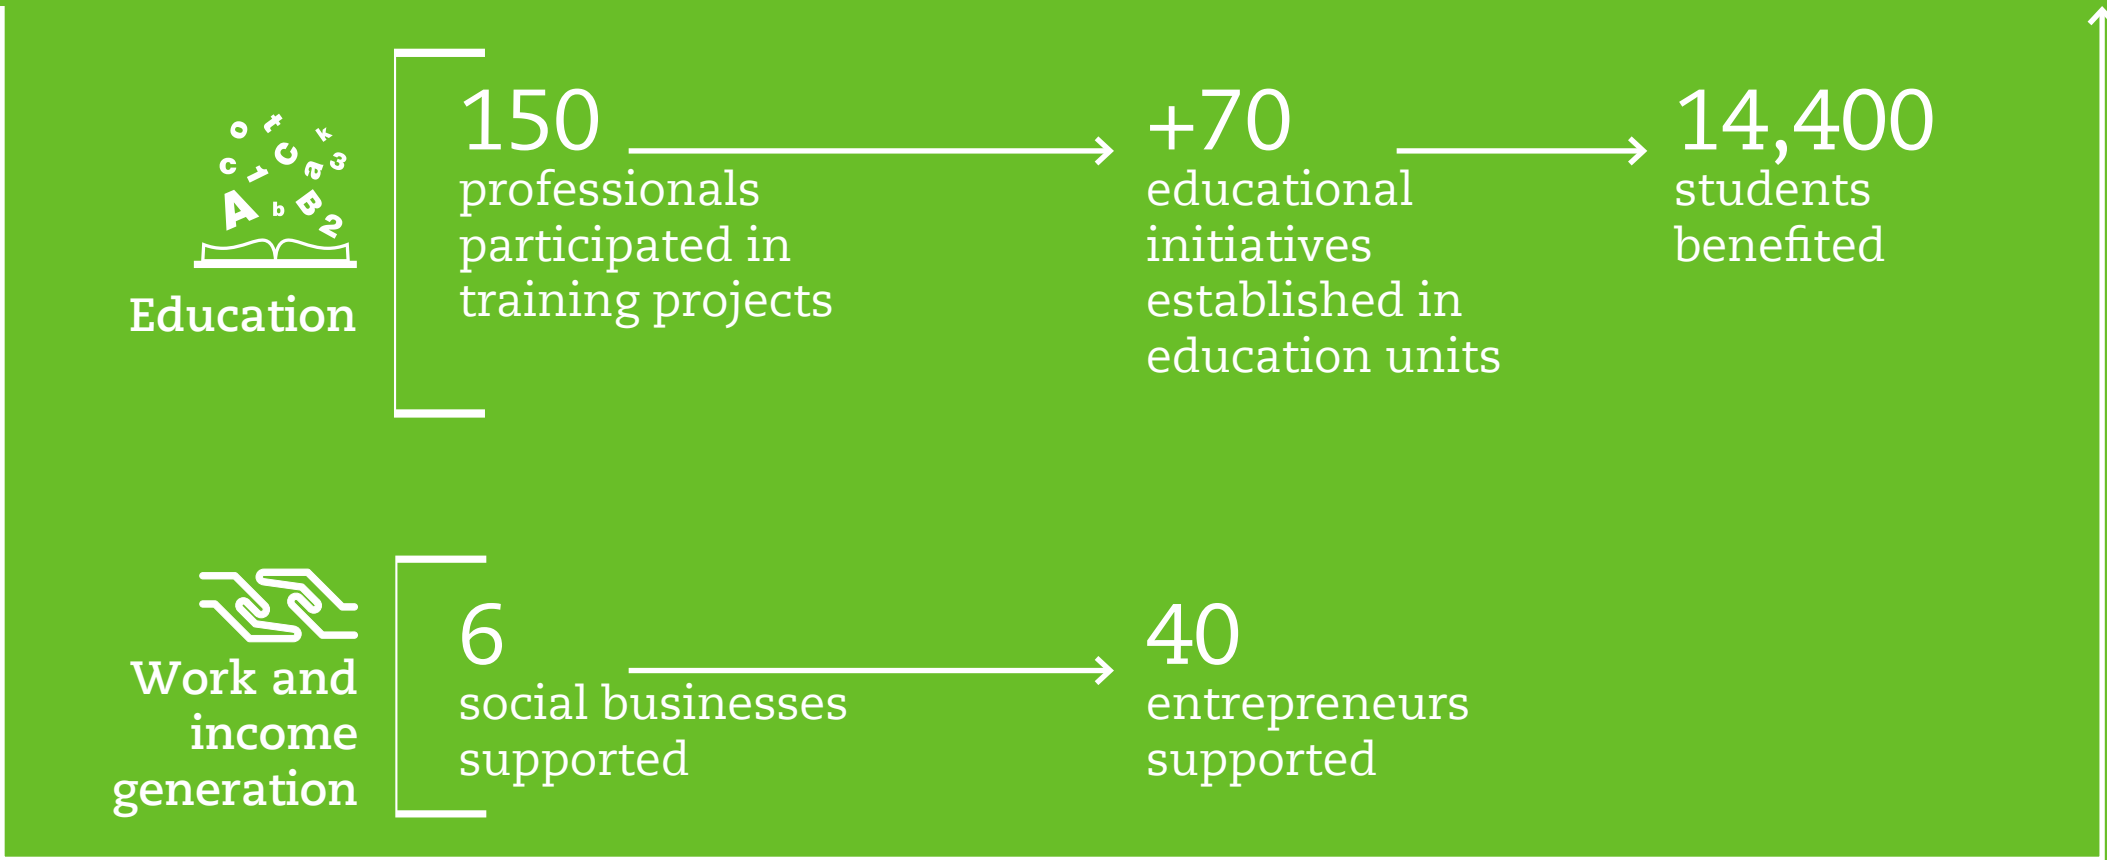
Education

150
professionals participated in training projects

+70
educational initiatives established in education units

14,400
students benefited

Work and income generation

6
social businesses supported

40
entrepreneurs supported